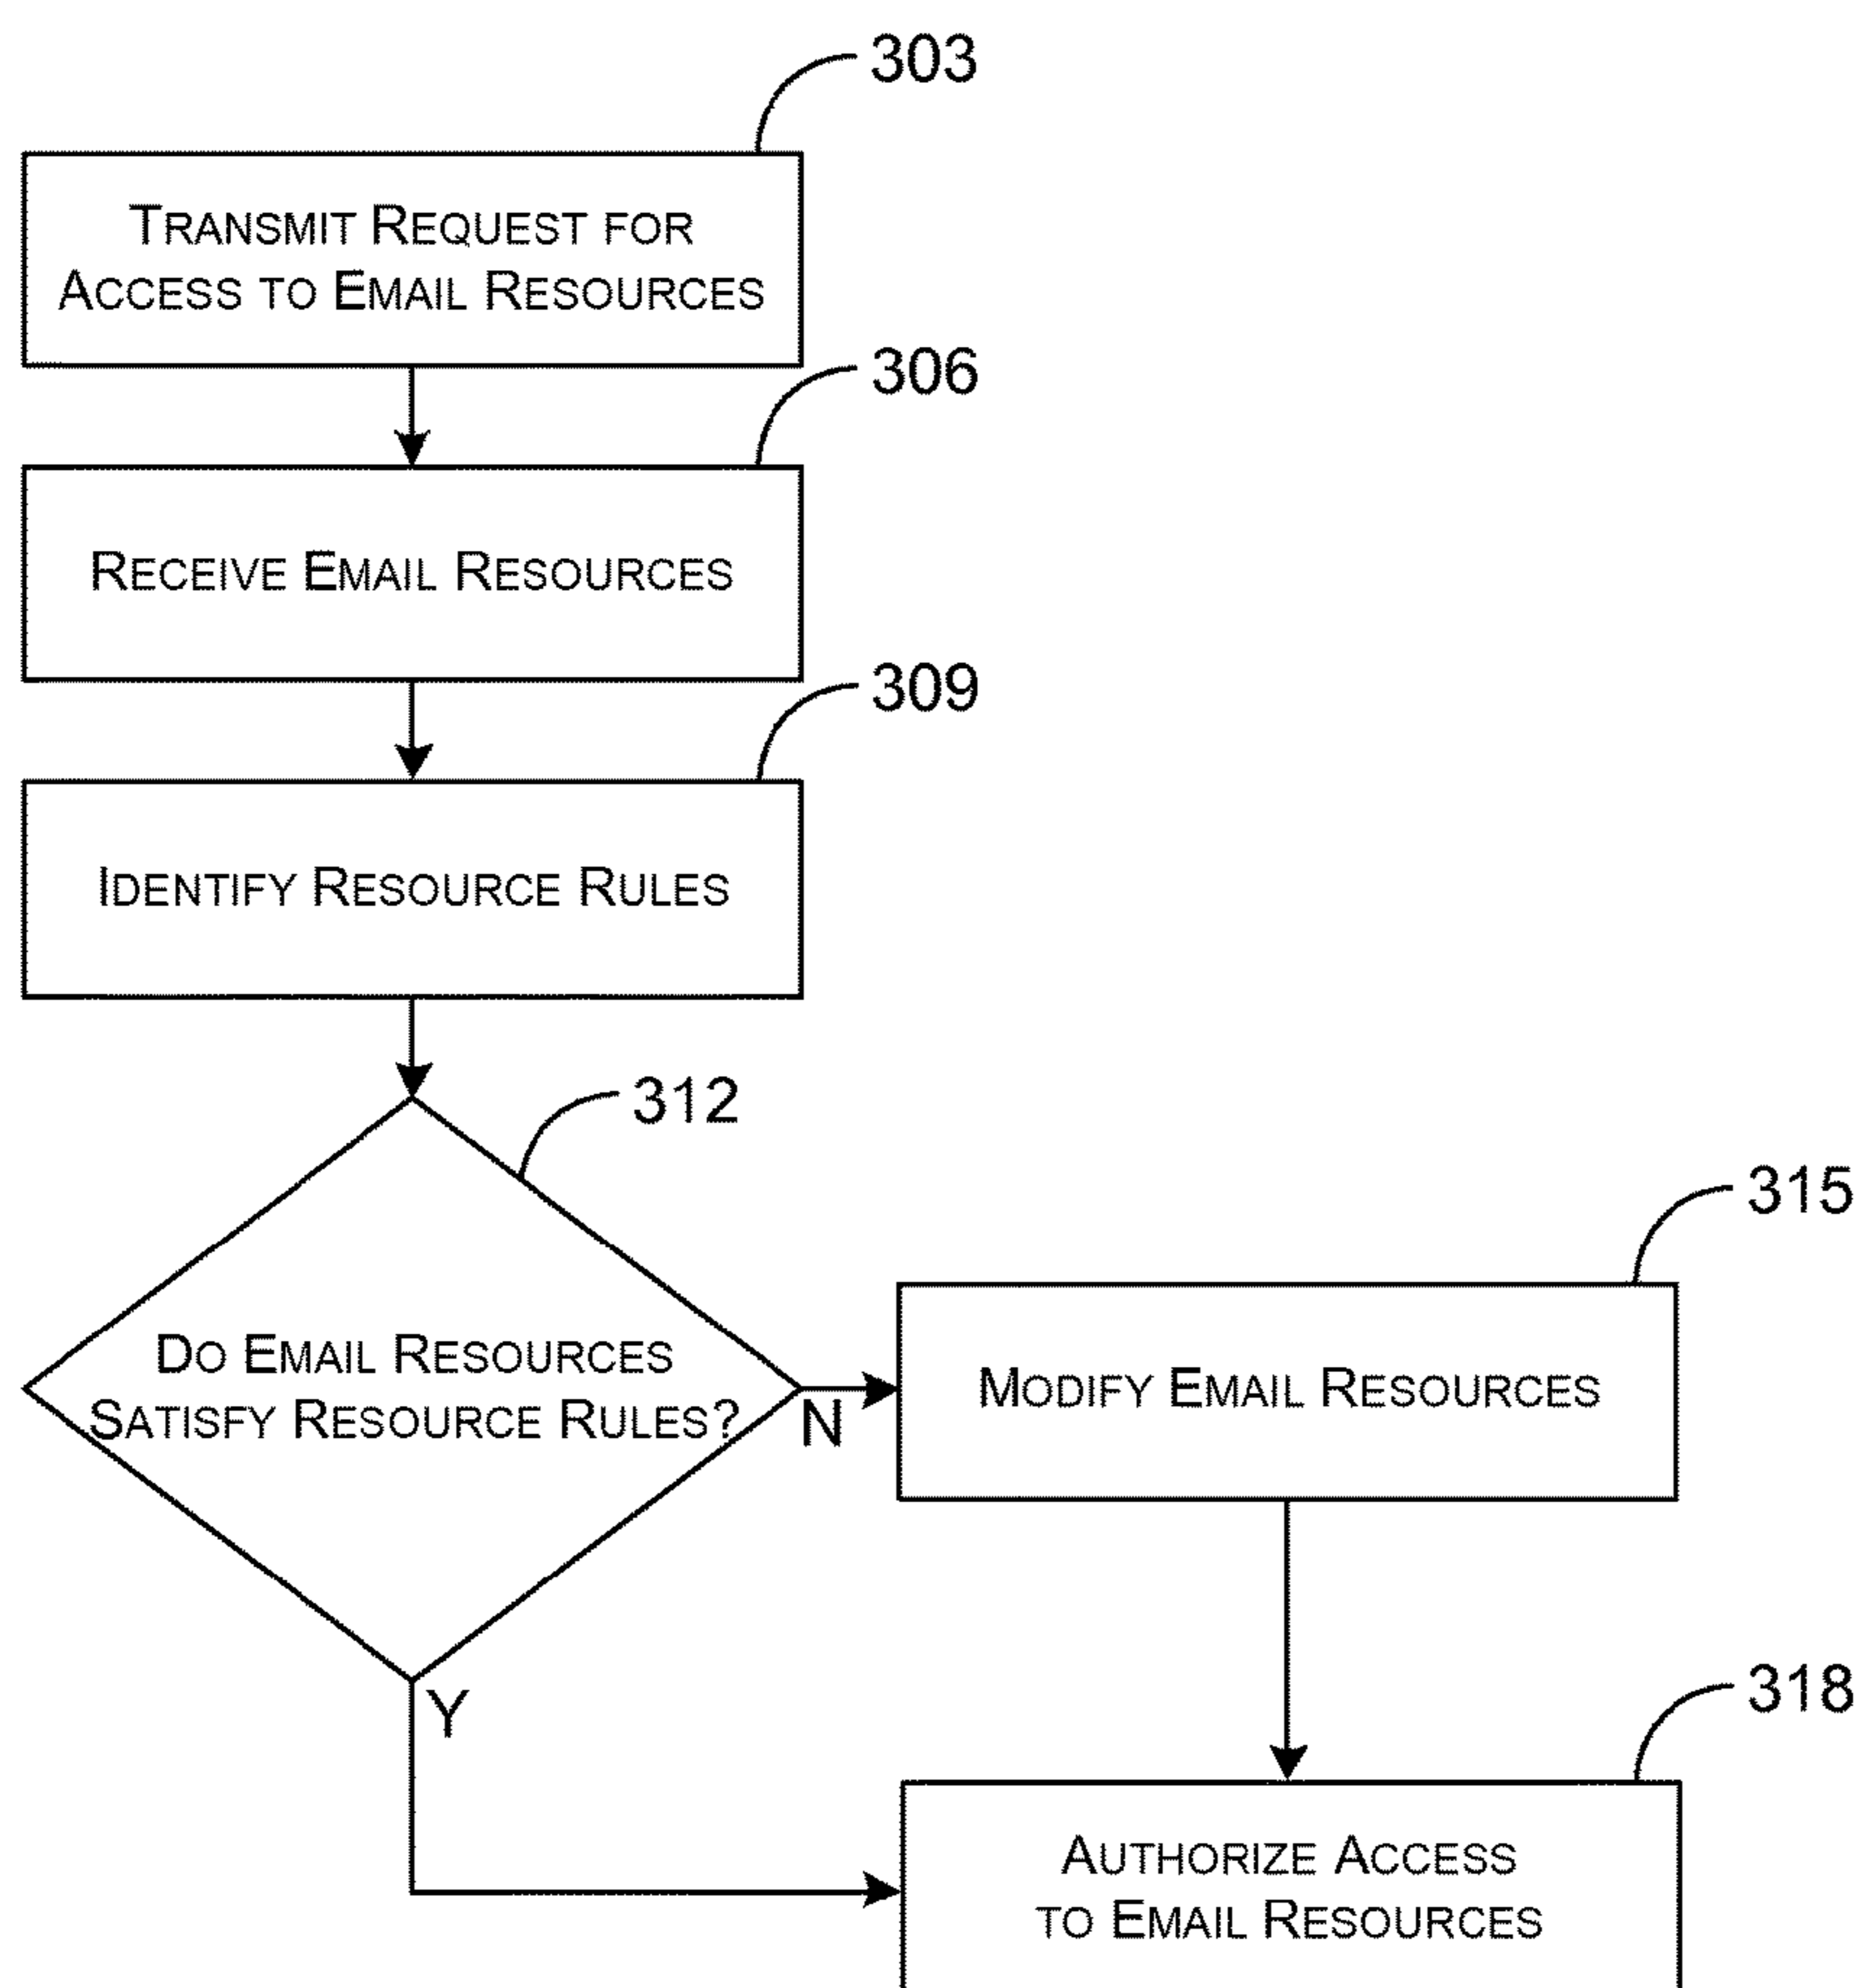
303

Transmit Request for Access to Email Resources

306

Receive Email Resources

309

Identify Resource Rules

312

Do Email Resources Satisfy Resource Rules?

N

315

Modify Email Resources

Y

318

Authorize Access to Email Resources